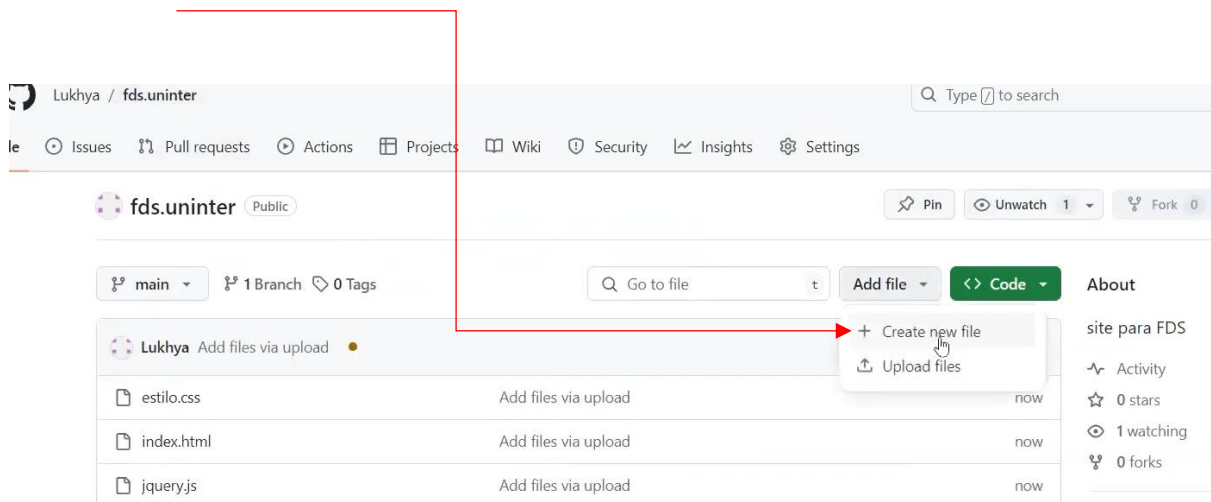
Lukhya / fds.uninter

Type / to search

le Issues Pull requests Actions Projects Wiki Security Insights Settings

fds.uninter Public

Pin Unwatch 1 Fork 0

main 1 Branch 0 Tags

Go to file t

Add file

Code

About

site para FDS

Activity

0 stars

1 watching

0 forks

Lukhya Add files via upload

Create new file

Upload files

| estilo.css | Add files via upload | now |
|---|---|---|
| index.html | Add files via upload | now |
| jquery.js | Add files via upload | now |